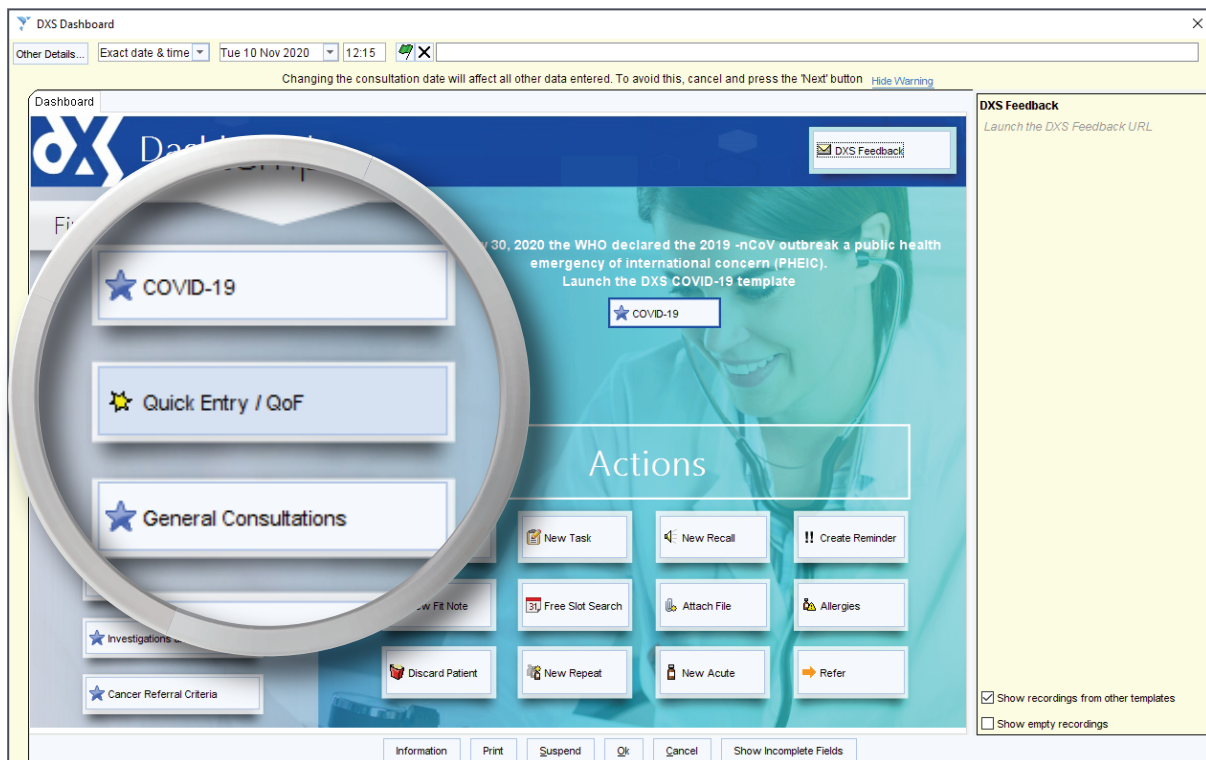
DXS Dashboard

Other Details... Exact date & time Tue 10 Nov 2020 12:15

Changing the consultation date will affect all other data entered. To avoid this, cancel and press the 'Next' button Hide Warning

Dashboard

DXS Dashboard

DXS Feedback

y 30, 2020 the WHO declared the 2019 -nCoV outbreak a public health emergency of international concern (PHEIC). Launch the DXS COVID-19 template

COVID-19

COVID-19

Quick Entry / QoF

General Consultations

Actions

New Task

New Recall

Create Reminder

w Fit Note

Free Slot Search

Attach File

Allergies

Investigations

Discard Patient

New Repeat

New Acute

Refer

Cancer Referral Criteria

DXS Feedback

Launch the DXS Feedback URL

Show recordings from other templates

Show empty recordings

Information Print Suspend Ok Cancel Show Incomplete Fields